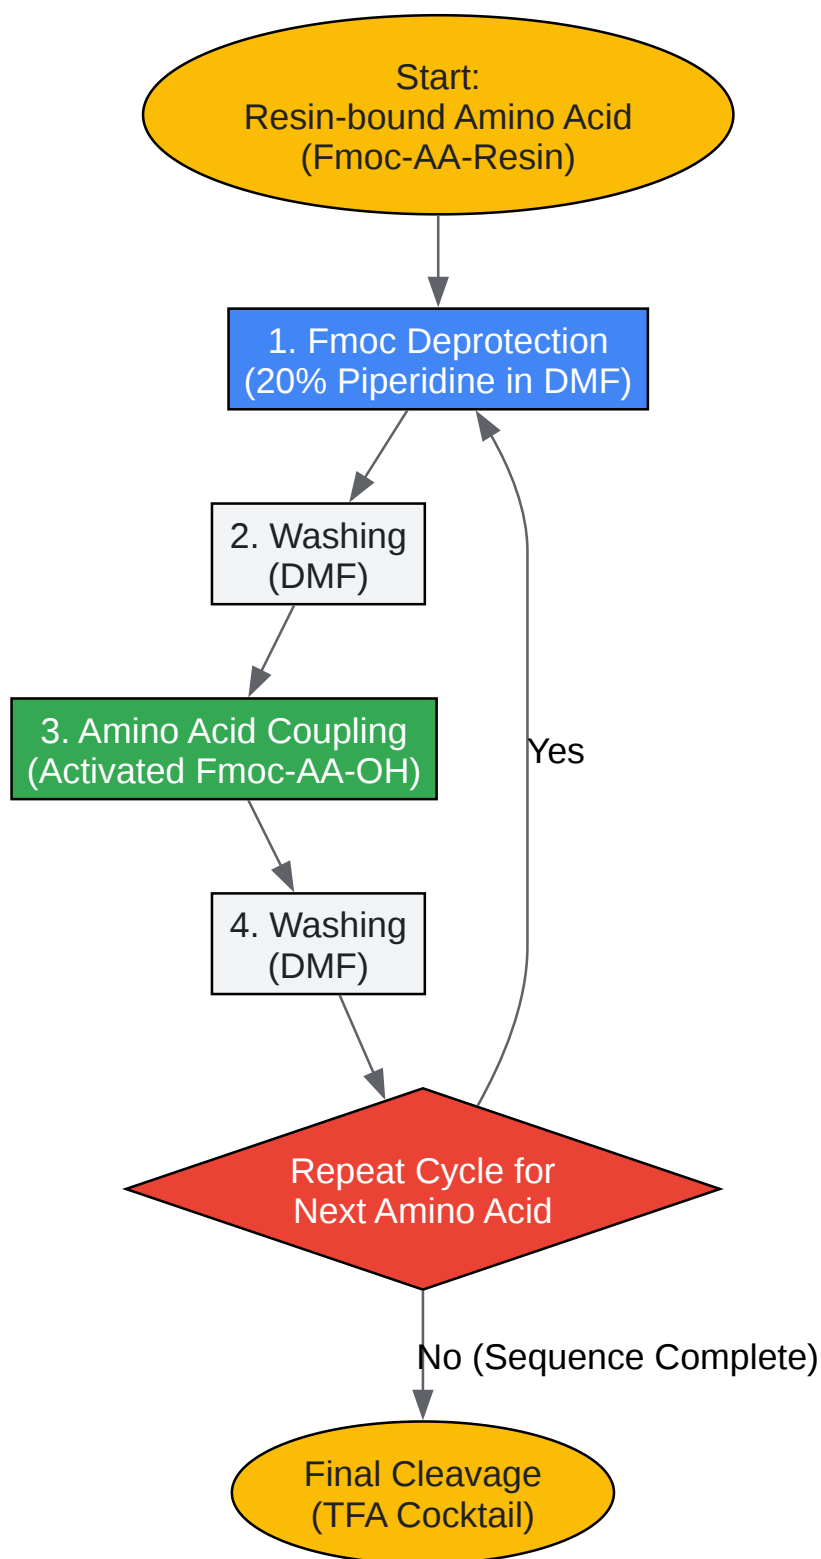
Start:
Resin-bound Amino Acid
(Fmoc-AA-Resin)

1. Fmoc Deprotection
(20% Piperidine in DMF)

2. Washing
(DMF)

3. Amino Acid Coupling
(Activated Fmoc-AA-OH)

4. Washing
(DMF)

Yes

Repeat Cycle for
Next Amino Acid

No (Sequence Complete)

Final Cleavage
(TFA Cocktail)